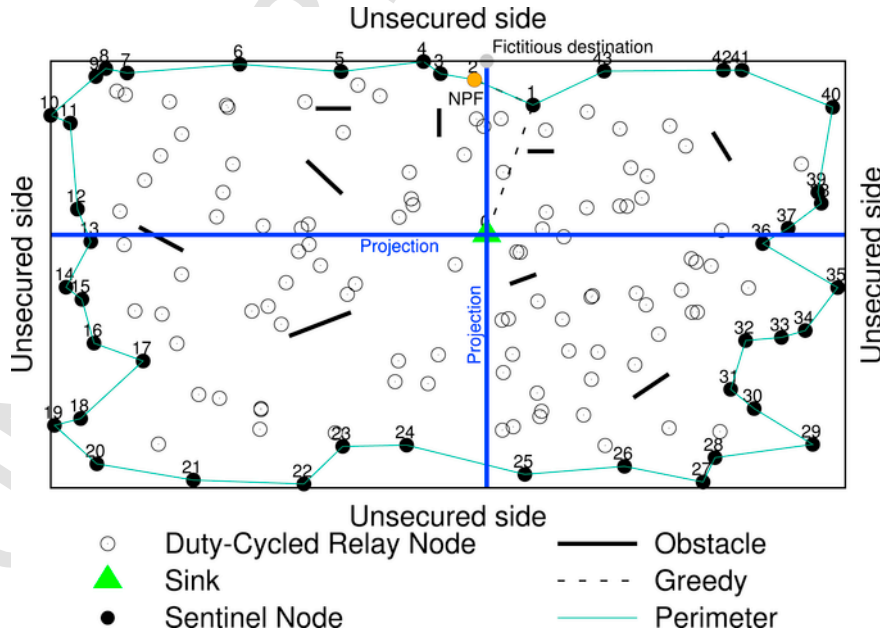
Unsecured side

Fictitious destination

9 8 7 6 5 4 3 2 1 43 42 41 40 10 11 NPF 12 13 39 38 37 36 0

Projection

Projection

Unsecured side

Unsecured side

14 15 16 17 18 19 20 21 22 23 24 25 26 27 28 29 30 31 32 33 34 35

Unsecured side

Duty-Cycled Relay Node
Sink
Sentinel Node
Obstacle
Greedy
Perimeter